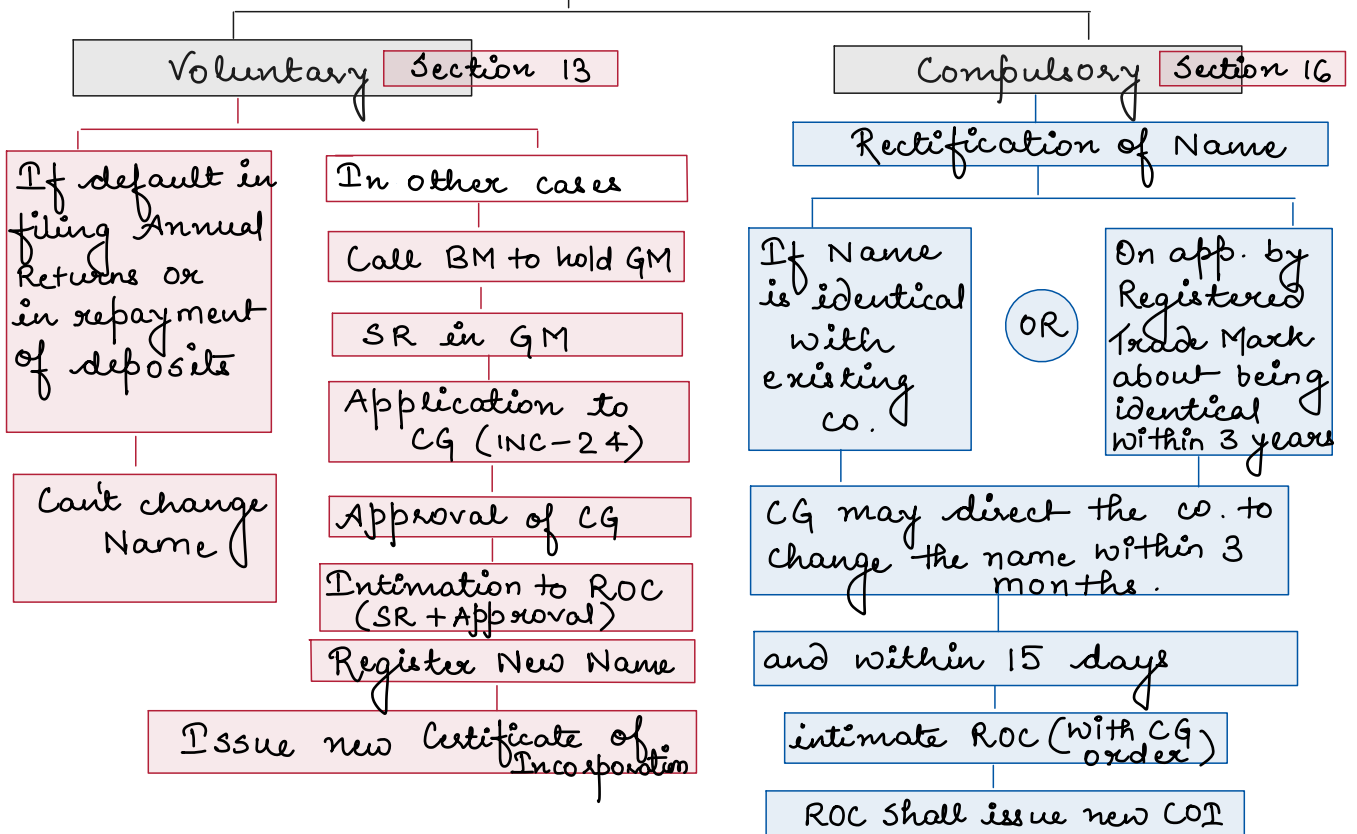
Voluntary Section 13

Compulsory Section 16

If default in filing Annual Returns or in repayment of deposits

In other cases

Call BM to hold GM

SR in GM

Application to CG (INC-24)

Approval of CG

Intimation to ROC (SR + Approval)

Register New Name

Issue new Certificate of Incorporation

Can't change Name

Rectification of Name

If Name is identical with existing co.

OR

On app. by Registered Trade Mark about being identical within 3 years

CG may direct the co. to change the name within 3 months.

and within 15 days

intimate ROC (with CG order)

ROC shall issue new COI